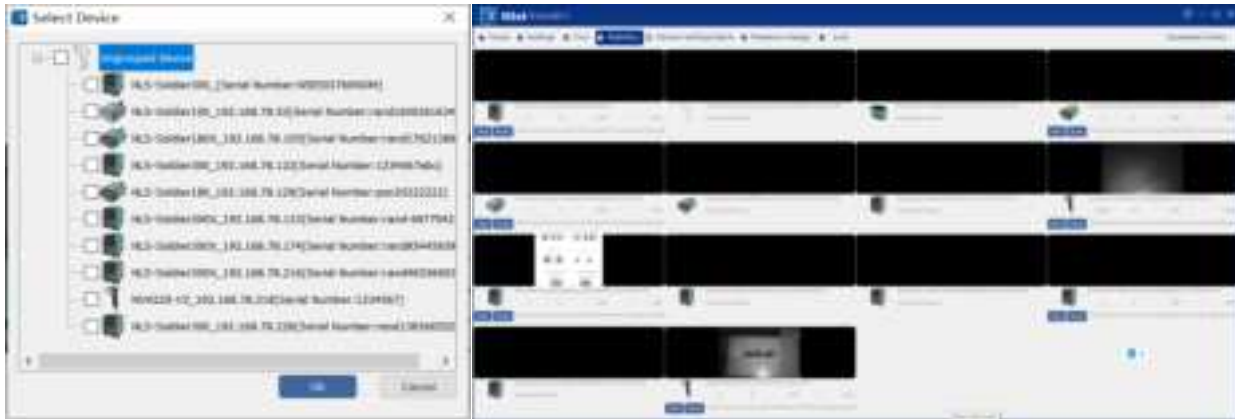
Select Device

Ungrouped Device

NLS-Soldier300_[Serial Number:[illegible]]

NLS-Soldier100_192.168.78.33[Serial Number:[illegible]]

NLS-Soldier180S_192.168.78.103[Serial Number:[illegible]]

NLS-Soldier300_192.168.78.122[Serial Number:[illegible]]

NLS-Soldier180_192.168.78.129[Serial Number:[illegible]]

NLS-Soldier300S_192.168.78.133[Serial Number:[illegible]]

NLS-Soldier300S_192.168.78.174[Serial Number:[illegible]]

NLS-Soldier300S_192.168.78.216[Serial Number:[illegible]]

NVH220-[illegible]_192.168.78.218[Serial Number:1234567]

NLS-Soldier300_192.168.78.228[Serial Number:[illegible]]

OK

Cancel

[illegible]